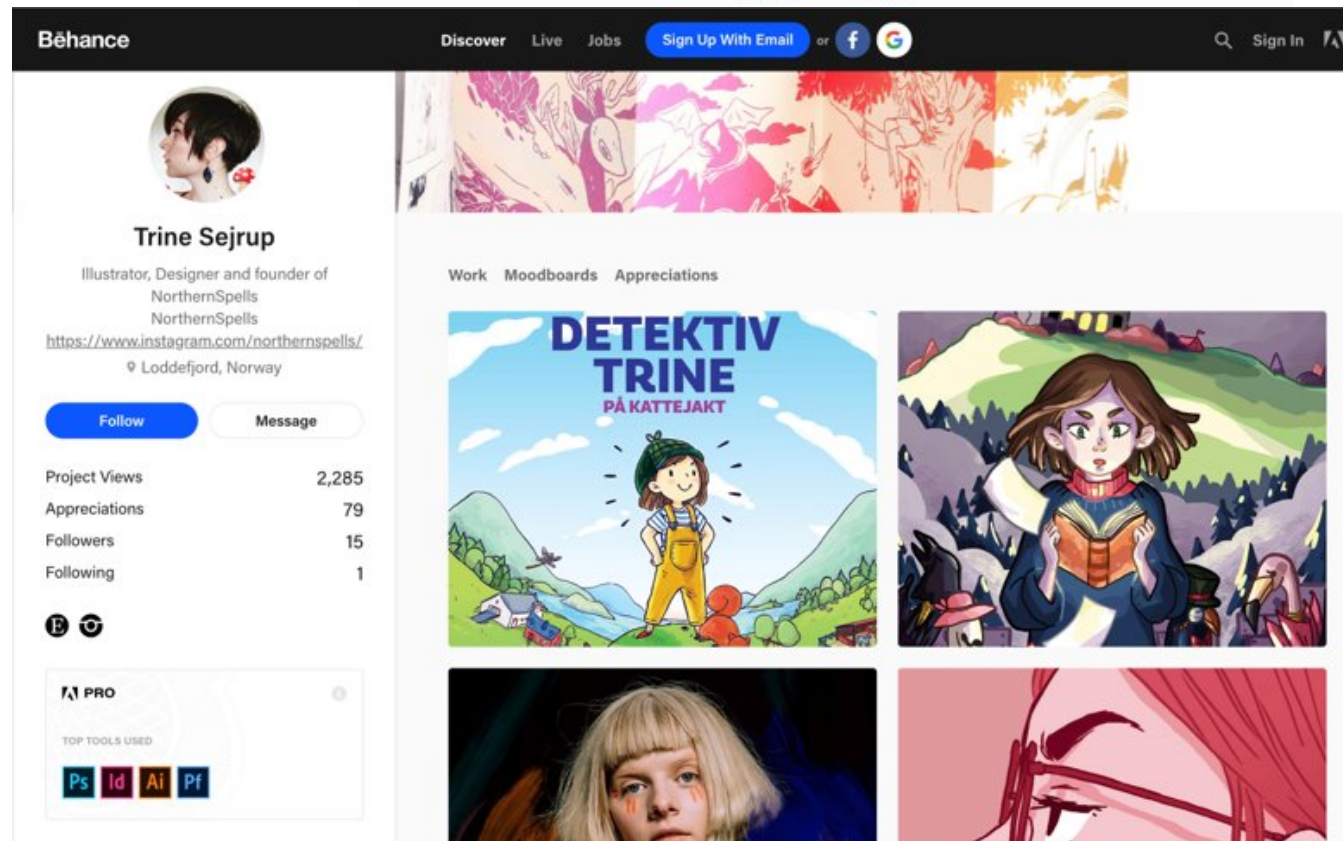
Bēhance

Discover Live Jobs Sign Up With Email or f G

Sign In

Trine Sejrup

Illustrator, Designer and founder of NorthernSpells
NorthernSpells
https://www.instagram.com/northernspells/
Loddefjord, Norway

Follow Message

| Project Views | 2,285 |
|---|---|
| Appreciations | 79 |
| Followers | 15 |
| Following | 1 |

PRO

TOP TOOLS USED

Ps Id Ai Pf

Work Moodboards Appreciations

DETEKTIV TRINE
PÅ KATTEJAKT